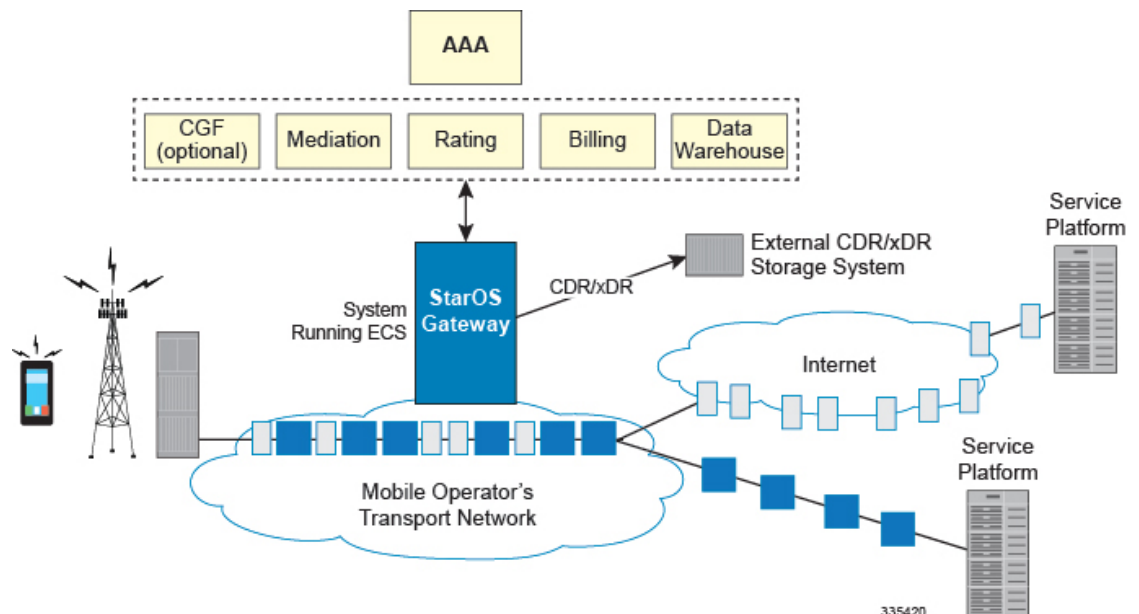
AAA

CGF (optional)

Mediation

Rating

Billing

Data Warehouse

External CDR/xDR Storage System

Service Platform

System Running ECS

StarOS Gateway

CDR/xDR

Internet

Service Platform

Mobile Operator's Transport Network

335420